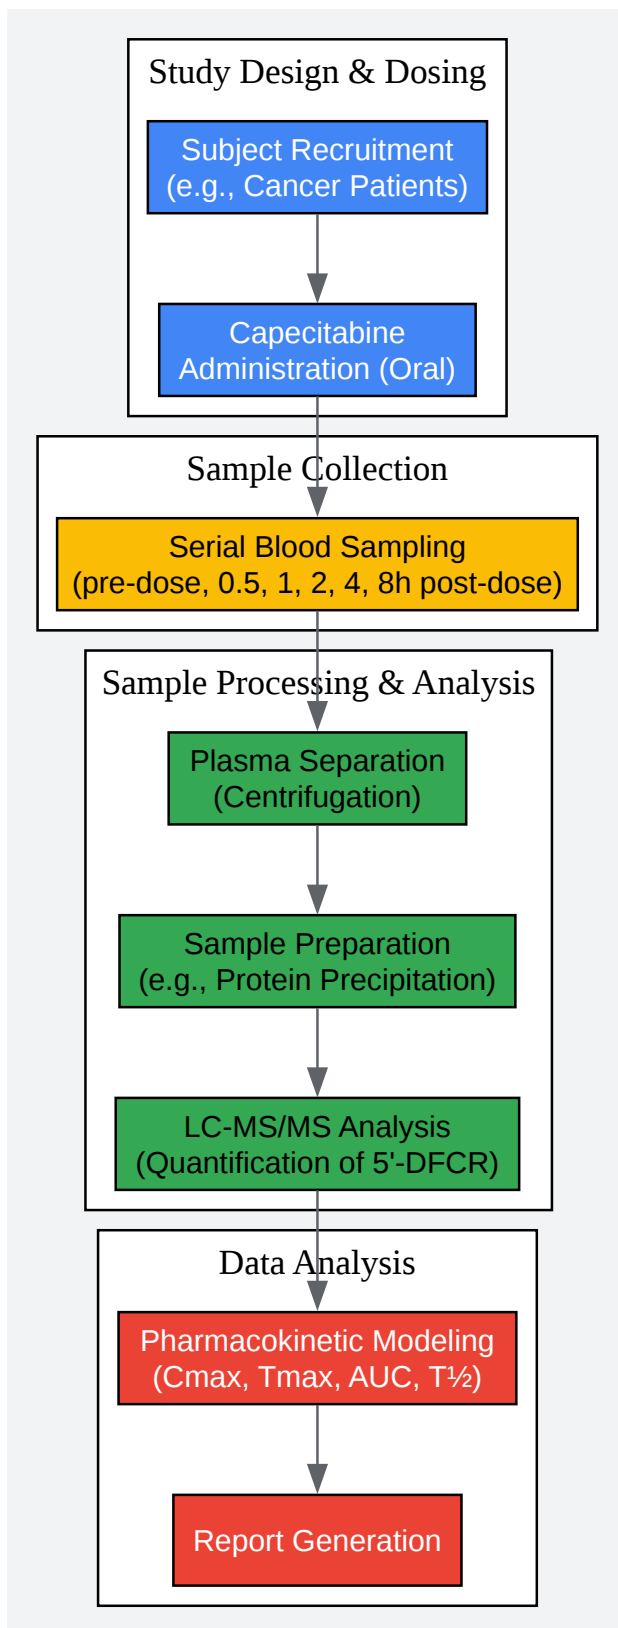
Study Design & Dosing

Subject Recruitment
(e.g., Cancer Patients)

Capecitabine
Administration (Oral)

Sample Collection

Serial Blood Sampling
(pre-dose, 0.5, 1, 2, 4, 8h post-dose)

Sample Processing & Analysis

Plasma Separation
(Centrifugation)

Sample Preparation
(e.g., Protein Precipitation)

LC-MS/MS Analysis
(Quantification of 5'-DFCR)

Data Analysis

Pharmacokinetic Modeling
(Cmax, Tmax, AUC, T½)

Report Generation